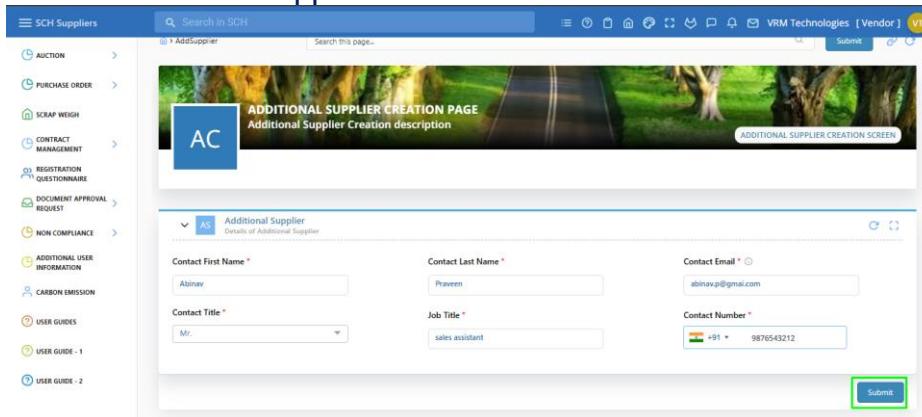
SCH Suppliers

Search in SCH

VRM Technologies [Vendor] VT

AUCTION

PURCHASE ORDER

SCRAP WEIGH

CONTRACT MANAGEMENT

REGISTRATION QUESTIONNAIRE

DOCUMENT APPROVAL REQUEST

NON COMPLIANCE

ADDITIONAL USER INFORMATION

CARBON EMISSION

USER GUIDES

USER GUIDE - 1

USER GUIDE - 2

> AddSupplier

Search this page...

Submit

AC

ADDITIONAL SUPPLIER CREATION PAGE

Additional Supplier Creation description

ADDITIONAL SUPPLIER CREATION SCREEN

AS

Additional Supplier

Details of Additional Supplier

Contact First Name *

Abinav

Contact Last Name *

Praveen

Contact Email *

abinav.p@gmai.com

Contact Title *

Mr.

Job Title *

sales assistant

Contact Number *

+91 9876543212

Submit